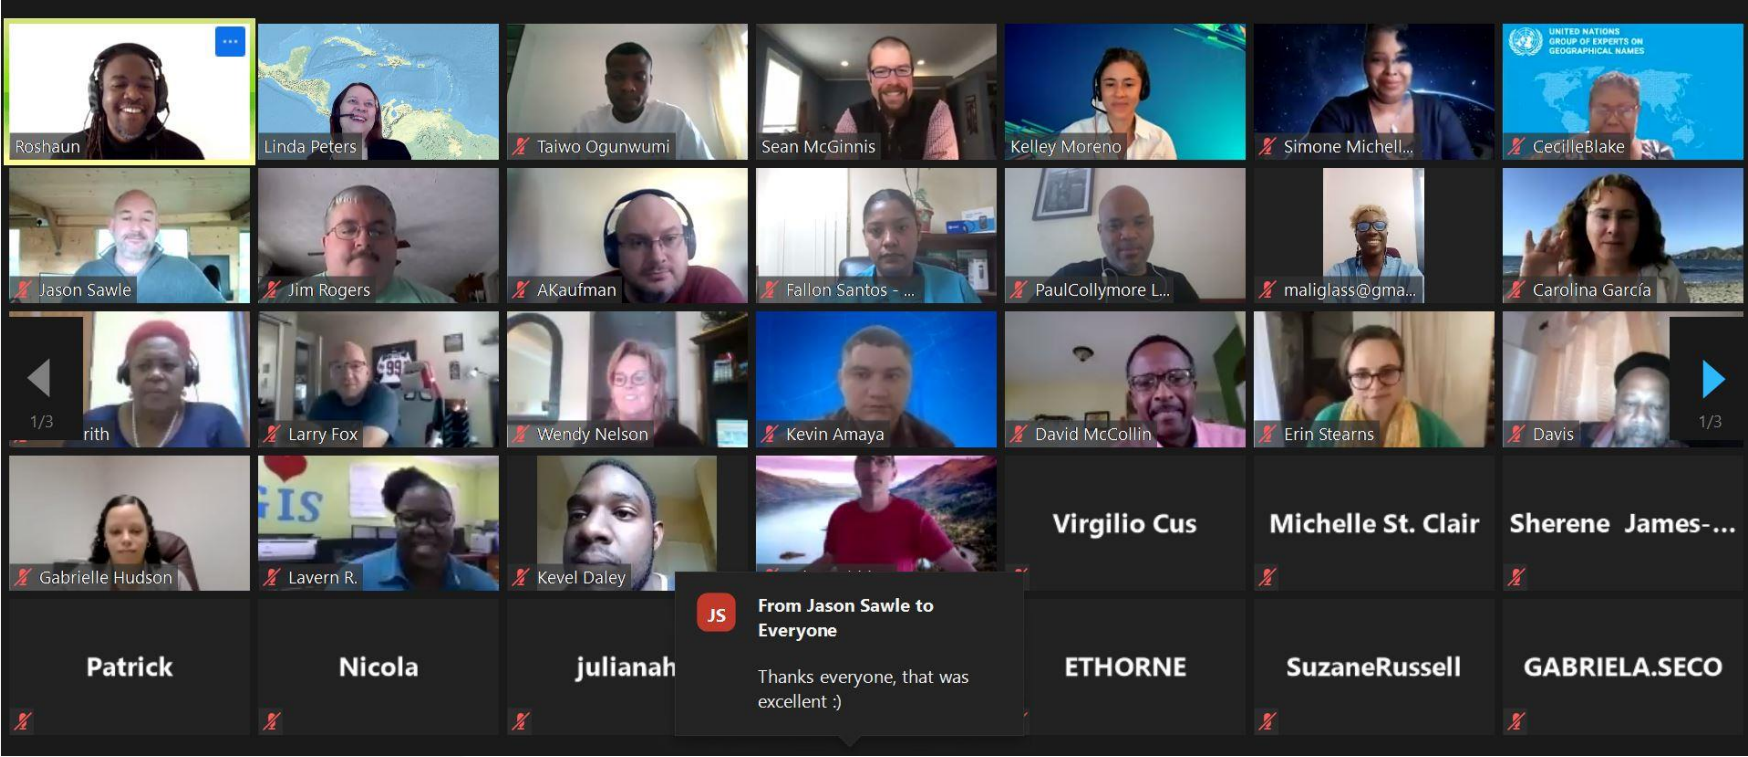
Roshaun
Linda Peters
Taiwo Ogunwumi
Sean McGinnis
Kelley Moreno
Simone Michell...
UNITED NATIONS GROUP OF EXPERTS ON GEOGRAPHICAL NAMES
CecilleBlake

Jason Sawle
Jim Rogers
AKaufman
Fallon Santos - ...
PaulCollymore L...
maliglass@gma...
Carolina García

1/3
rith
Larry Fox
Wendy Nelson
Kevin Amaya
David McCollin
Erin Stearns
Davis
1/3

Gabrielle Hudson
GIS
Lavern R.
Kevel Daley
Virgilio Cus
Michelle St. Clair
Sherene James-...

Patrick
Nicola
julianah
ETHORNE
SuzaneRussell
GABRIELA.SECO

JS
From Jason Sawle to Everyone

Thanks everyone, that was excellent :)